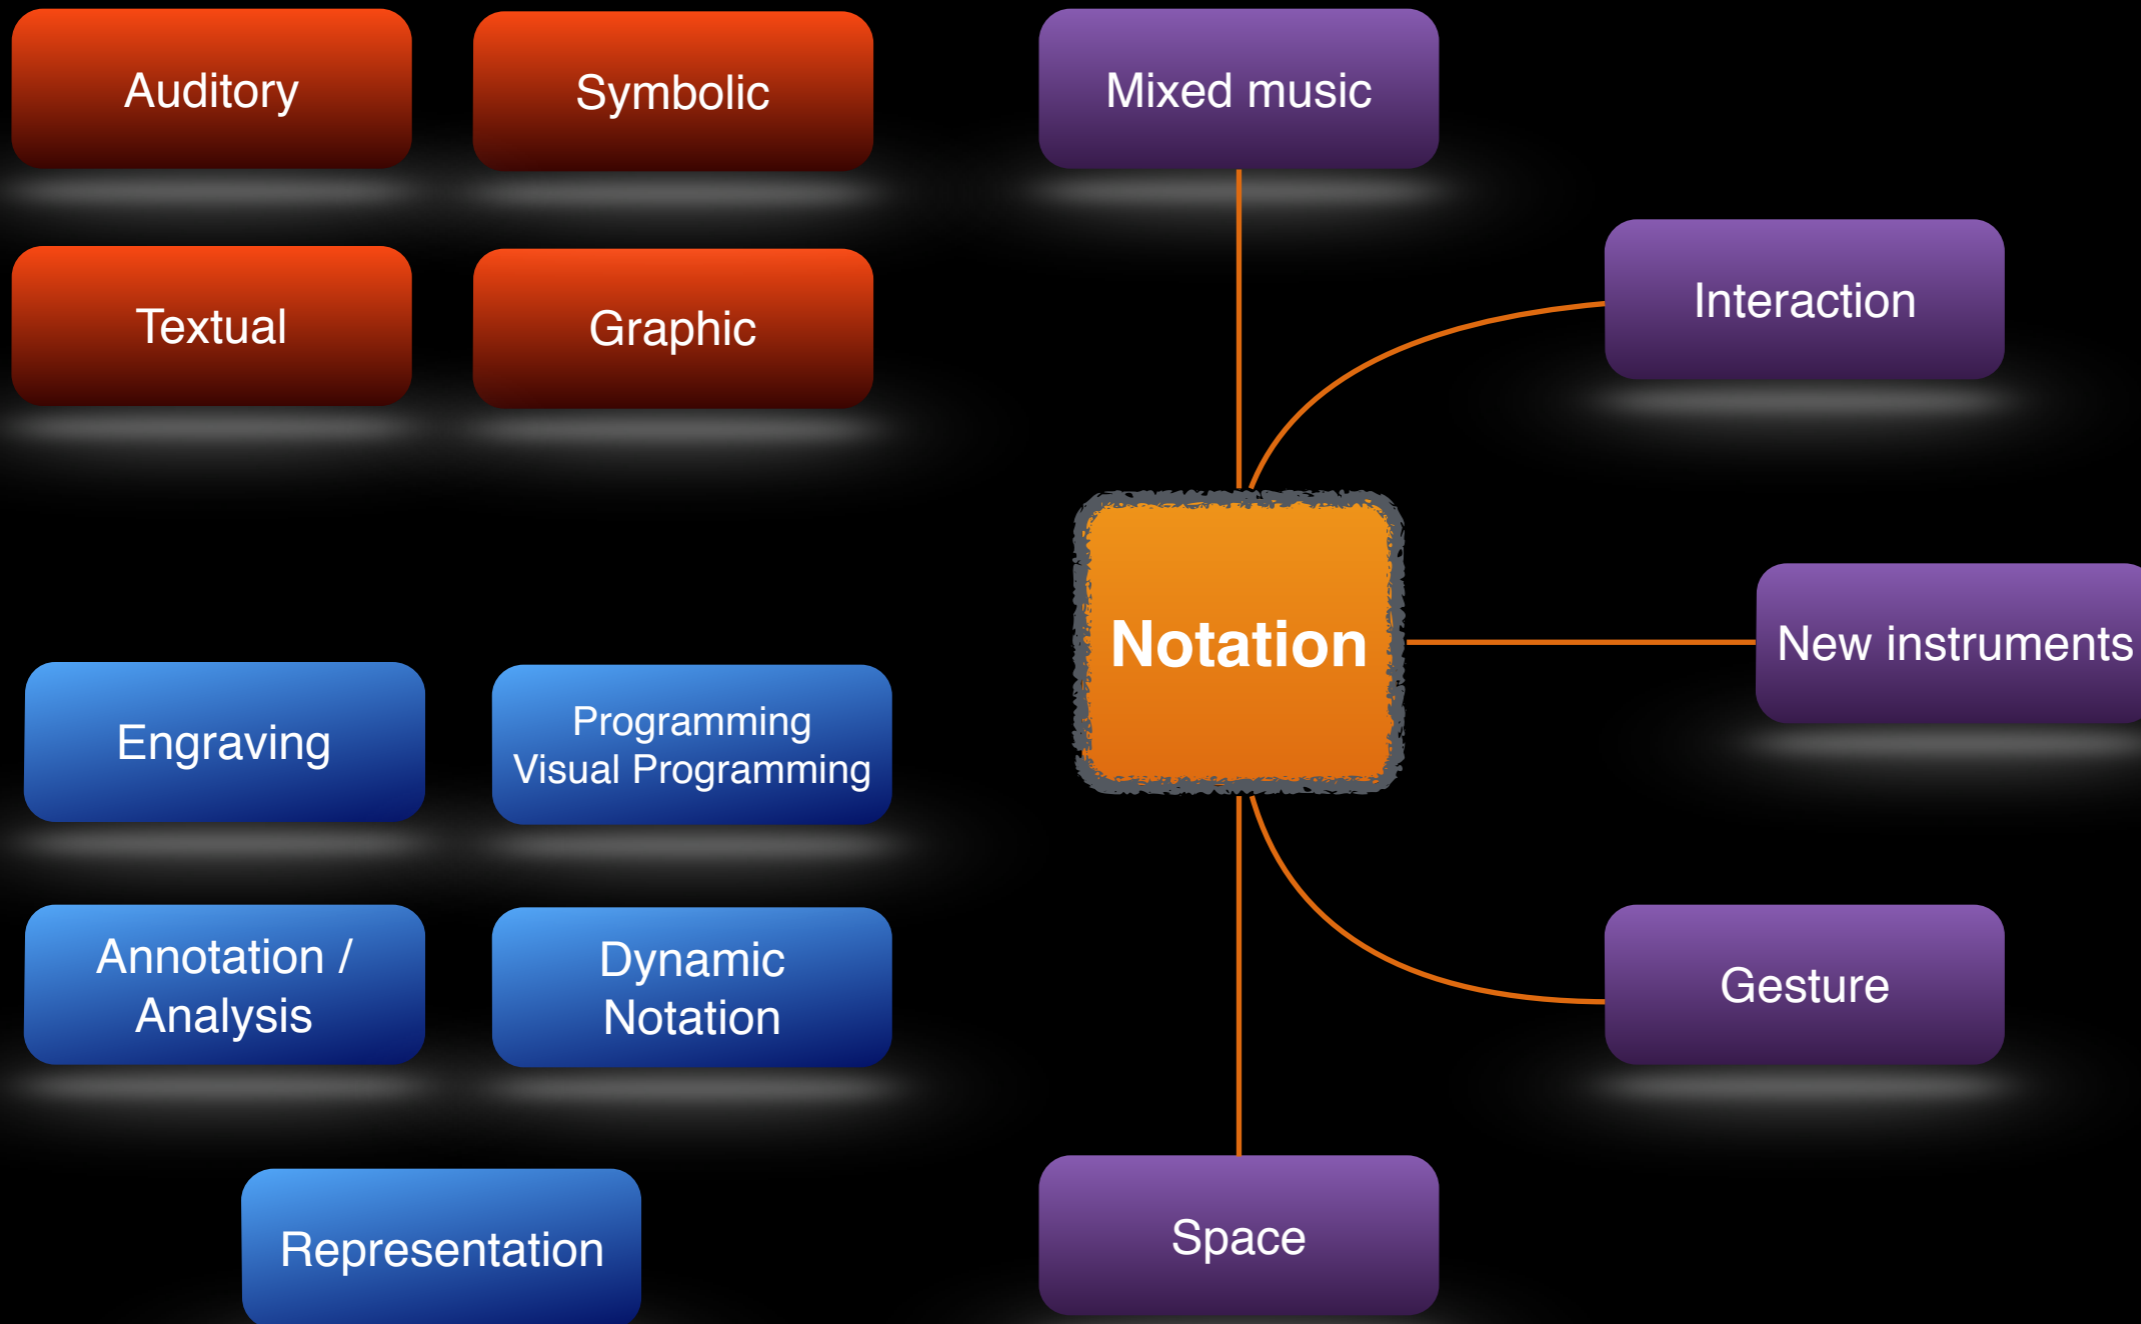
Auditory

Symbolic

Mixed music

Textual

Graphic

Interaction

Notation

New instruments

Engraving

Programming
Visual Programming

Annotation /
Analysis

Dynamic
Notation

Gesture

Representation

Space